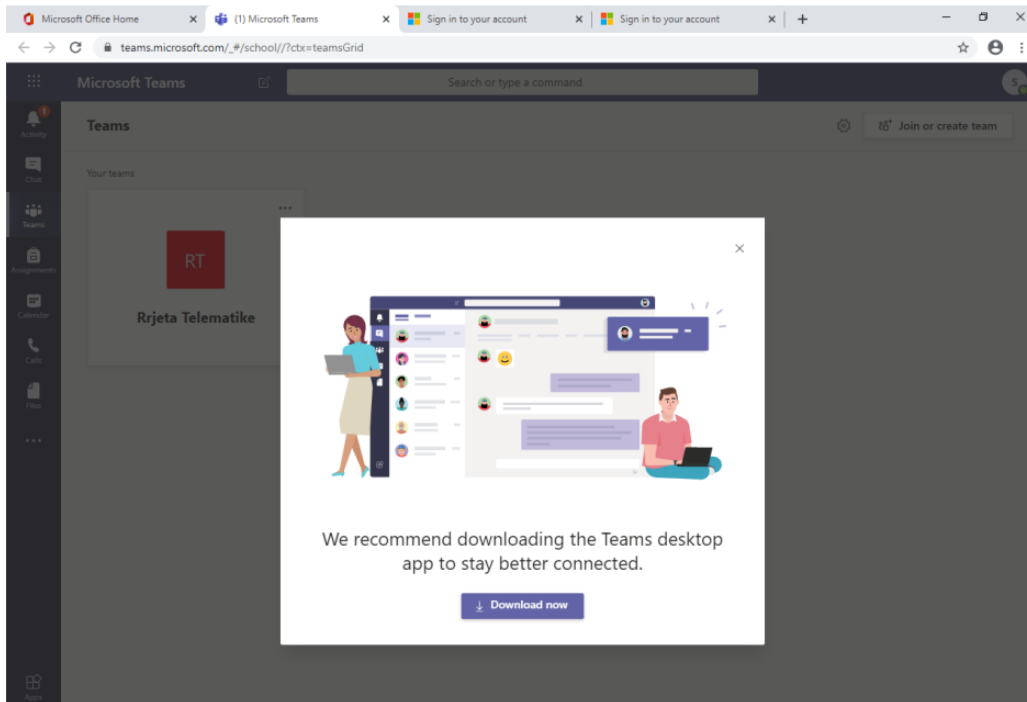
Microsoft Office Home
(1) Microsoft Teams
Sign in to your account
Sign in to your account

teams.microsoft.com/_#/school//?ctx=teamsGrid

Microsoft Teams
Search or type a command

Activity
Chat
Teams
Assignments
Calendar
Calls
Files
...
Apps

Teams
Join or create team

Your teams

RT
Rrjeta Telematike

We recommend downloading the Teams desktop app to stay better connected.

Download now